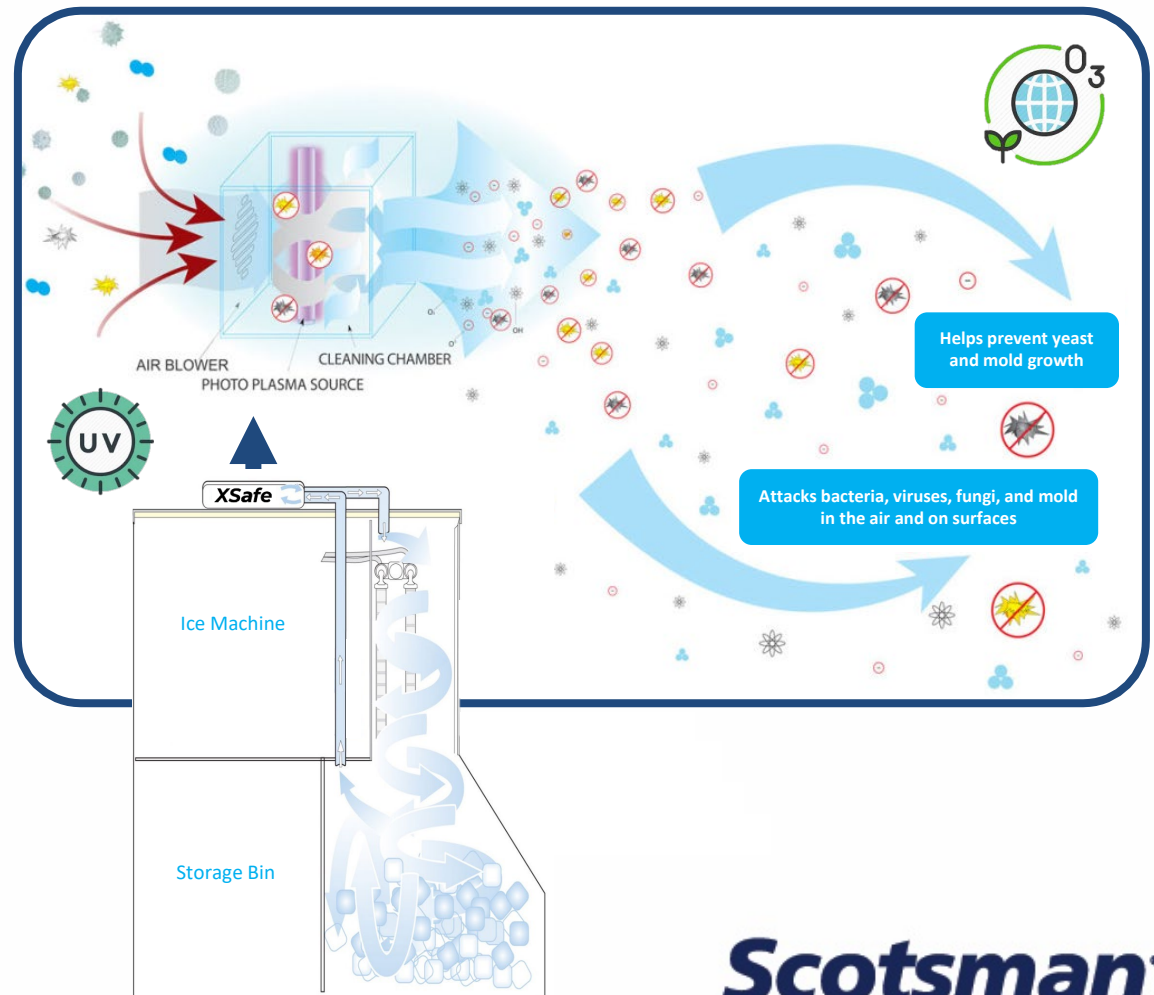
$O_3$

AIR BLOWER

PHOTO PLASMA SOURCE

CLEANING CHAMBER

Helps prevent yeast and mold growth

UV

XSafe

Attacks bacteria, viruses, fungi, and mold in the air and on surfaces

Ice Machine

Storage Bin

Scotsman